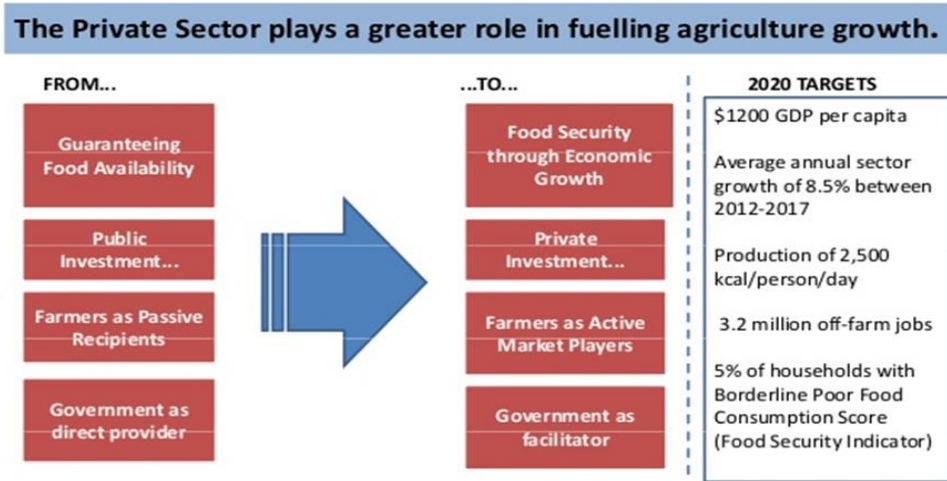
The Private Sector plays a greater role in fuelling agriculture growth.

FROM...

Guaranteeing Food Availability

Public Investment...

Farmers as Passive Recipients

Government as direct provider

...TO...

Food Security through Economic Growth

Private Investment...

Farmers as Active Market Players

Government as facilitator

2020 TARGETS

\$1200 GDP per capita

Average annual sector growth of 8.5% between 2012-2017

Production of 2,500 kcal/person/day

3.2 million off-farm jobs

5% of households with Borderline Poor Food Consumption Score (Food Security Indicator)